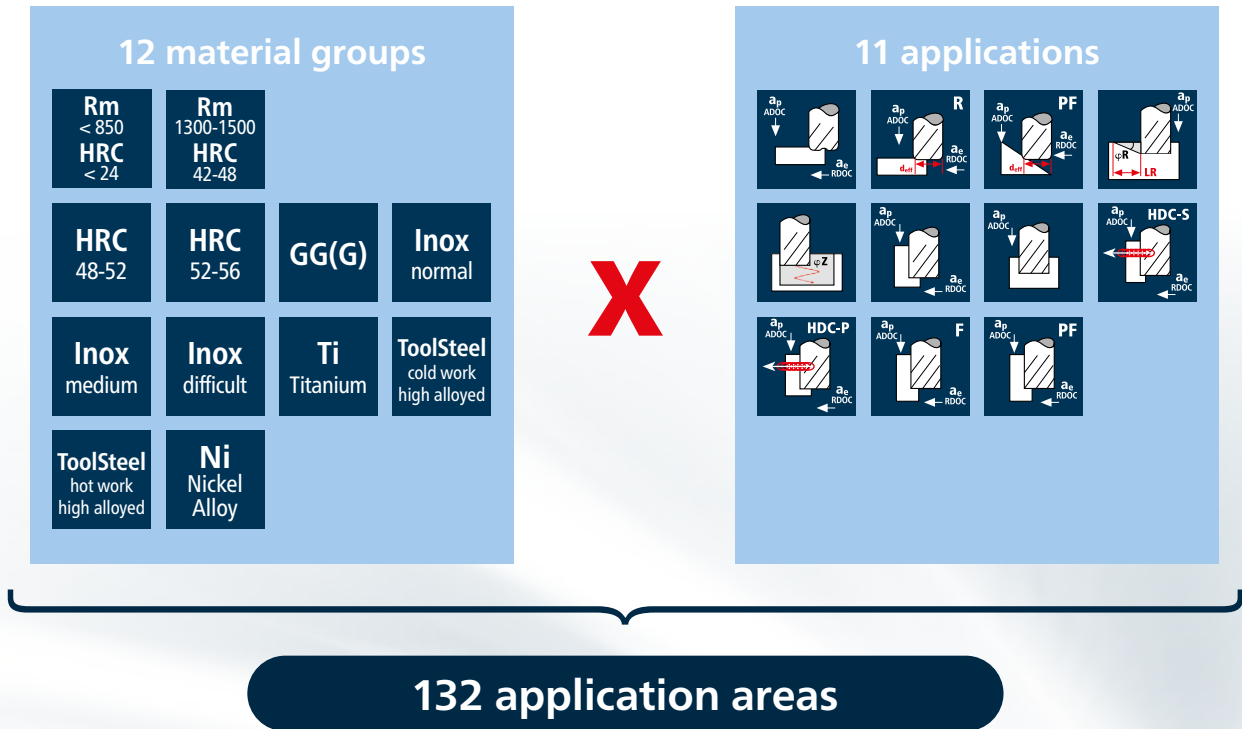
12 material groups

Rm
< 850
HRC
< 24

Rm
1300-1500
HRC
42-48

HRC
48-52

HRC
52-56

GG(G)

Inox
normal

Inox
medium

Inox
difficult

Ti
Titanium

ToolSteel
cold work
high alloyed

ToolSteel
hot work
high alloyed

Ni
Nickel
Alloy

X

11 applications

$a_p$ ADOC $a_e$ RDOC

R $a_p$ ADOC $d_{eff}$ $a_e$ RDOC

PF $a_p$ ADOC $d_{eff}$ $a_e$ RDOC

$a_p$ ADOC φR LR

φZ

$a_p$ ADOC $a_e$ RDOC

$a_p$ ADOC $a_e$ RDOC

HDC-S $a_p$ ADOC $a_e$ RDOC

HDC-P $a_p$ ADOC $a_e$ RDOC

F $a_p$ ADOC $a_e$ RDOC

PF $a_p$ ADOC $a_e$ RDOC

132 application areas